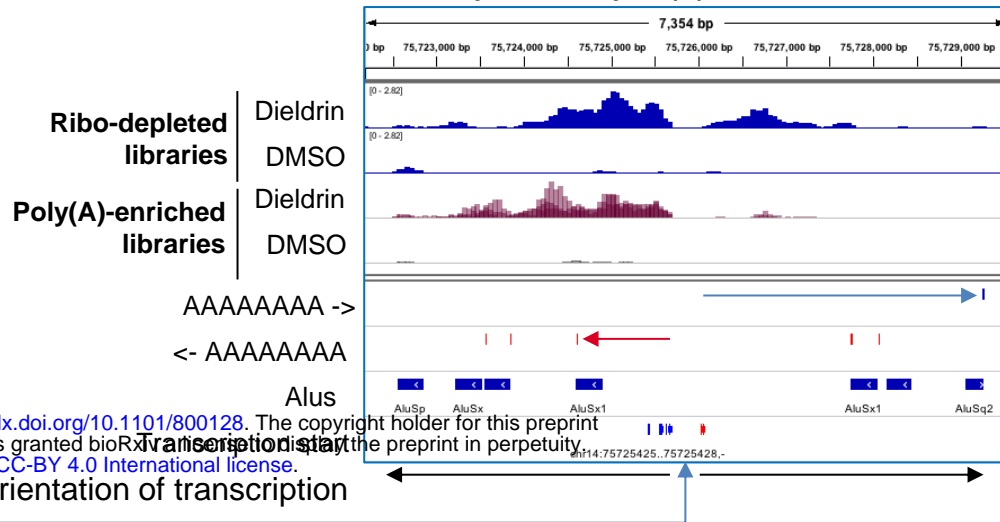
7,354 bp

bp 75,723,000 bp 75,724,000 bp 75,725,000 bp 75,726,000 bp 75,727,000 bp 75,728,000 bp 75,729,000 bp

[0 - 2.82]

[0 - 2.82]

Ribo-depleted libraries

Dieldrin

DMSO

Poly(A)-enriched libraries

Dieldrin

DMSO

AAAAAAAA ->

<- AAAAAAAA

Alus

AluSp AluSx AluSx1 AluSx1 AluSq2

dx.doi.org/10.1101/800128. The copyright holder for this preprint

s granted bioRxiv a license to display the preprint in perpetuity.

CC-BY 4.0 International license.

Transcription start

chr14:75725425..75725428,-

rientation of transcription